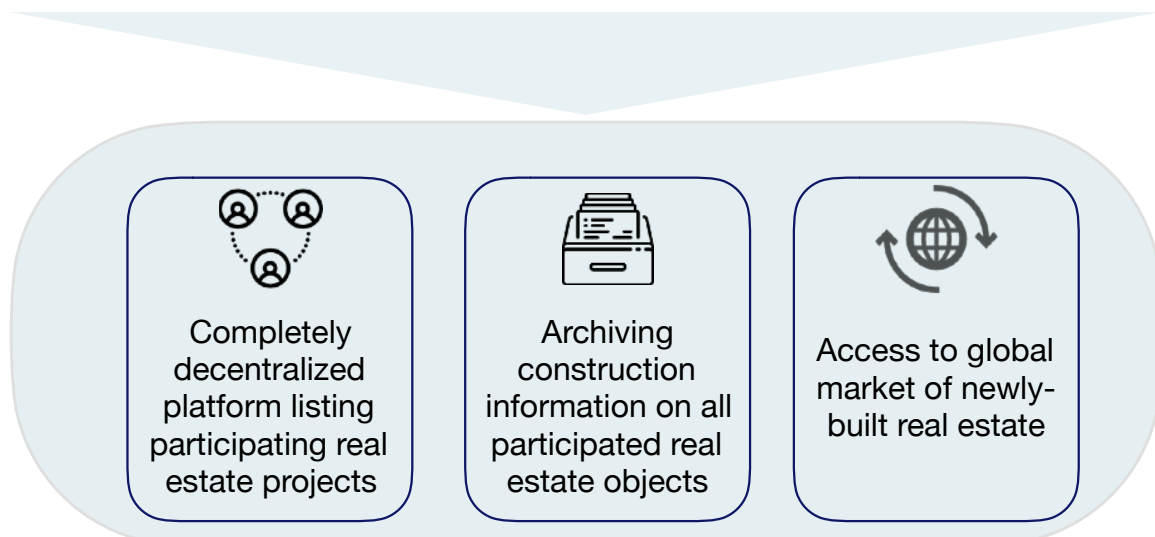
Completely decentralized platform listing participating real estate projects

Archiving construction information on all participated real estate objects

Access to global market of newly-built real estate